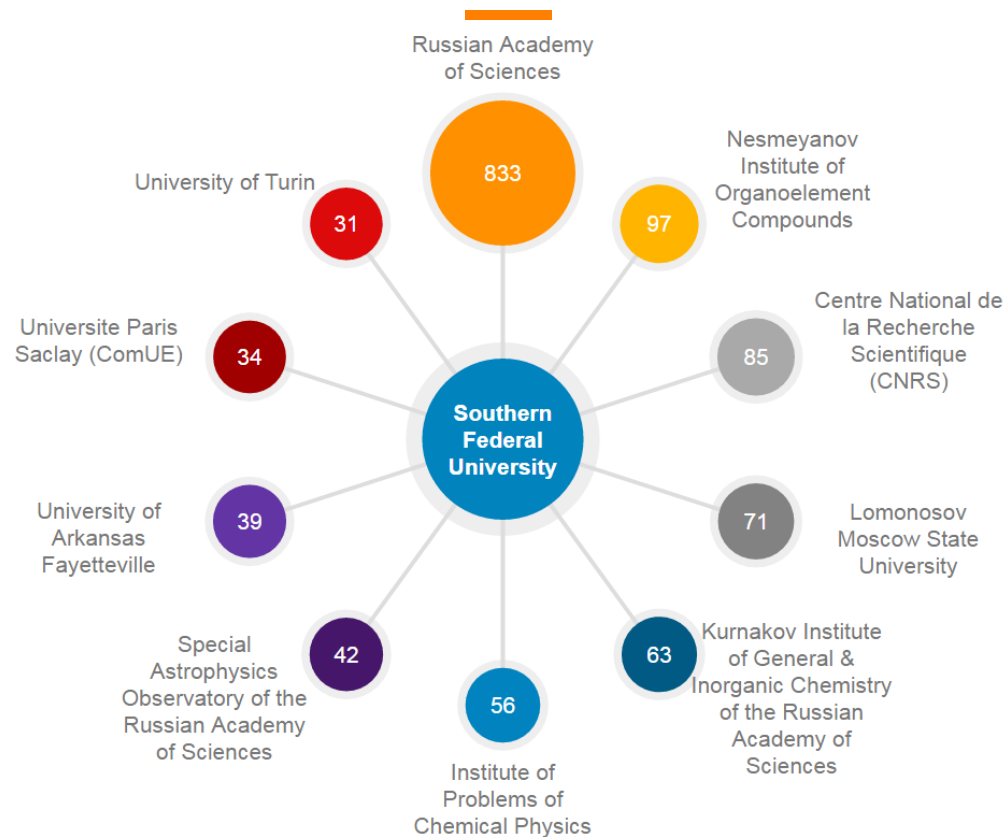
Russian Academy of Sciences

833

Nesmeyanov Institute of Organoelement Compounds

97

University of Turin

31

Centre National de la Recherche Scientifique (CNRS)

85

Universite Paris Saclay (ComUE)

34

Southern Federal University

University of Arkansas Fayetteville

39

Lomonosov Moscow State University

71

Special Astrophysics Observatory of the Russian Academy of Sciences

42

Kurnakov Institute of General & Inorganic Chemistry of the Russian Academy of Sciences

63

56

Institute of Problems of Chemical Physics